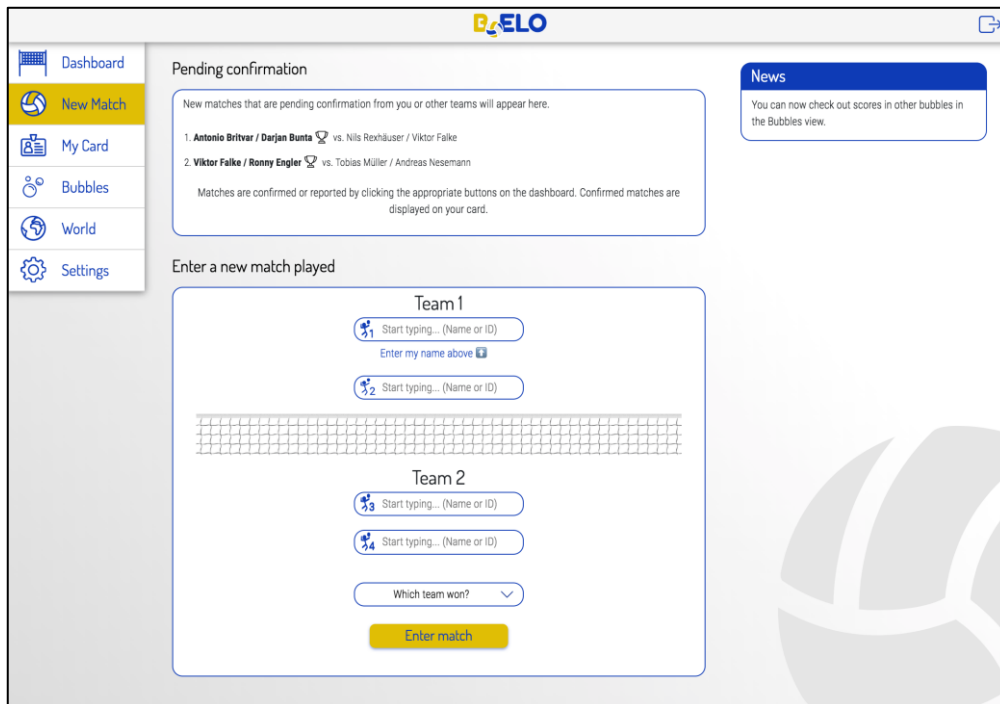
B ELO

Dashboard
New Match
My Card
Bubbles
World
Settings

Pending confirmation

New matches that are pending confirmation from you or other teams will appear here.

1. **Antonio Britvar / Darjan Bunta** vs. Nils Rexhäuser / Viktor Falke
2. **Viktor Falke / Ronny Engler** vs. Tobias Müller / Andreas Nesemann

Matches are confirmed or reported by clicking the appropriate buttons on the dashboard. Confirmed matches are displayed on your card.

Enter a new match played

Team 1

1 Start typing... (Name or ID)
Enter my name above
2 Start typing... (Name or ID)

Team 2

3 Start typing... (Name or ID)
4 Start typing... (Name or ID)

Which team won?

Enter match

News

You can now check out scores in other bubbles in the Bubbles view.